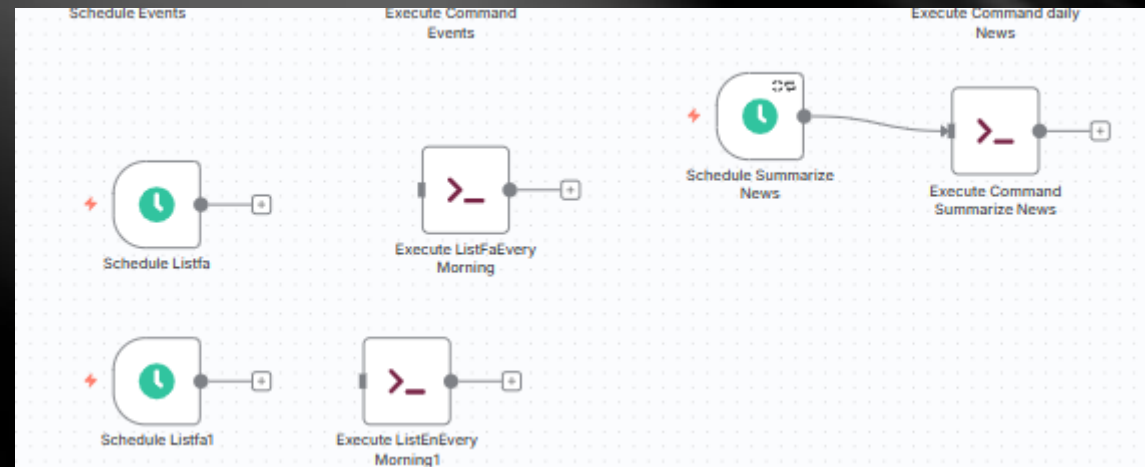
Schedule Events

Execute Command Events

Execute Command daily News

Schedule Summarize News

Execute Command Summarize News

Schedule Listfa

Execute ListFaEvery Morning

Schedule Listfa1

Execute ListEnEvery Morning1